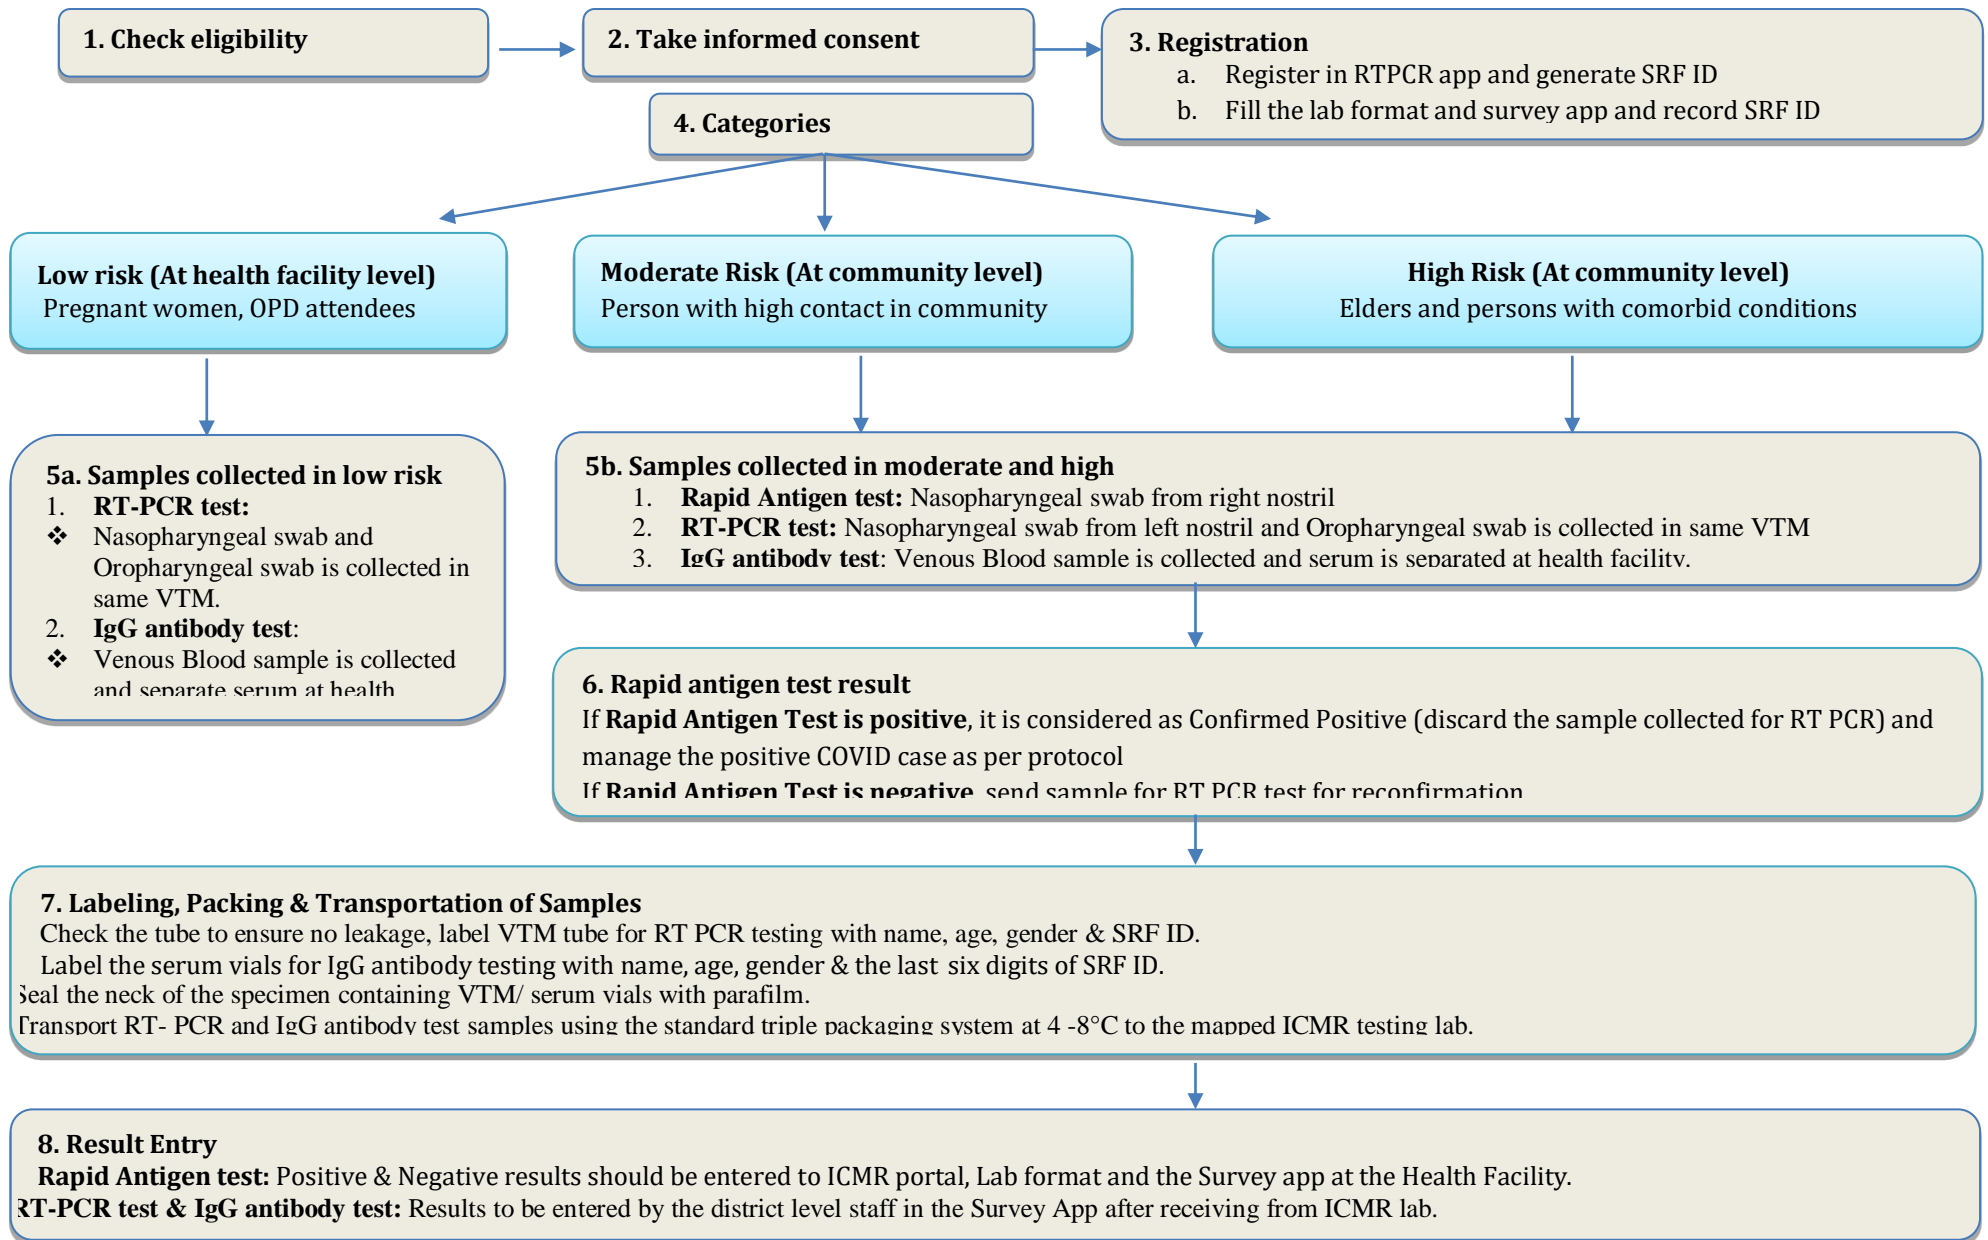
1. Check eligibility

2. Take informed consent

3. Registration
a. Register in RTPCR app and generate SRF ID
b. Fill the lab format and survey app and record SRF ID

4. Categories

Low risk (At health facility level)
Pregnant women, OPD attendees

Moderate Risk (At community level)
Person with high contact in community

High Risk (At community level)
Elders and persons with comorbid conditions

5a. Samples collected in low risk
1. RT-PCR test:
❖ Nasopharyngeal swab and Oropharyngeal swab is collected in same VTM.
2. IgG antibody test:
❖ Venous Blood sample is collected and separate serum at health

5b. Samples collected in moderate and high
1. Rapid Antigen test: Nasopharyngeal swab from right nostril
2. RT-PCR test: Nasopharyngeal swab from left nostril and Oropharyngeal swab is collected in same VTM
3. IgG antibody test: Venous Blood sample is collected and serum is separated at health facility.

6. Rapid antigen test result
If Rapid Antigen Test is positive, it is considered as Confirmed Positive (discard the sample collected for RT PCR) and manage the positive COVID case as per protocol
If Rapid Antigen Test is negative, send sample for RT PCR test for reconfirmation

7. Labeling, Packing & Transportation of Samples
Check the tube to ensure no leakage, label VTM tube for RT PCR testing with name, age, gender & SRF ID.
Label the serum vials for IgG antibody testing with name, age, gender & the last six digits of SRF ID.
Seal the neck of the specimen containing VTM/ serum vials with parafilm.
Transport RT- PCR and IgG antibody test samples using the standard triple packaging system at 4 -8°C to the mapped ICMR testing lab.

8. Result Entry
Rapid Antigen test: Positive & Negative results should be entered to ICMR portal, Lab format and the Survey app at the Health Facility.
RT-PCR test & IgG antibody test: Results to be entered by the district level staff in the Survey App after receiving from ICMR lab.